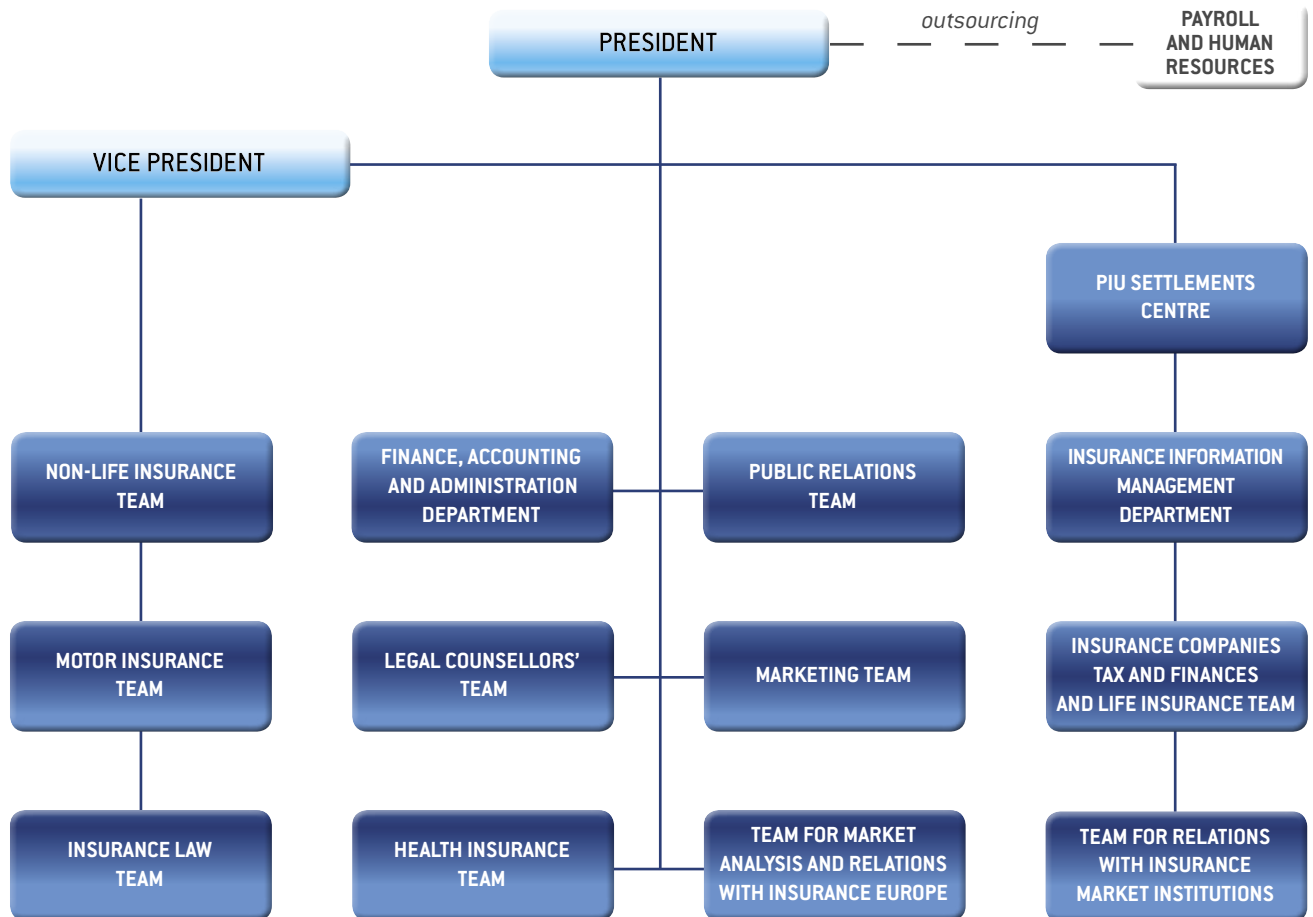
PRESIDENT

outsourcing

PAYROLL AND HUMAN RESOURCES

VICE PRESIDENT

PIU SETTLEMENTS CENTRE

NON-LIFE INSURANCE TEAM

FINANCE, ACCOUNTING AND ADMINISTRATION DEPARTMENT

PUBLIC RELATIONS TEAM

INSURANCE INFORMATION MANAGEMENT DEPARTMENT

MOTOR INSURANCE TEAM

LEGAL COUNSELLORS' TEAM

MARKETING TEAM

INSURANCE COMPANIES TAX AND FINANCES AND LIFE INSURANCE TEAM

INSURANCE LAW TEAM

HEALTH INSURANCE TEAM

TEAM FOR MARKET ANALYSIS AND RELATIONS WITH INSURANCE EUROPE

TEAM FOR RELATIONS WITH INSURANCE MARKET INSTITUTIONS